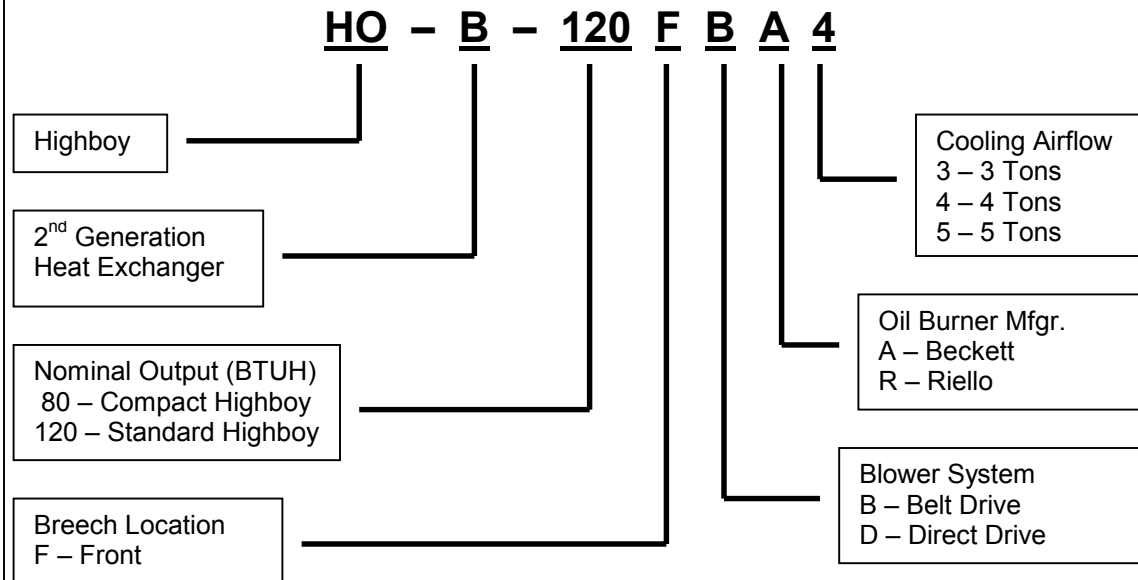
HO – B – 120 F B A 4

Highboy

2$^{nd}$ Generation Heat Exchanger

Nominal Output (BTUH)
80 – Compact Highboy
120 – Standard Highboy

Breech Location
F – Front

Cooling Airflow
3 – 3 Tons
4 – 4 Tons
5 – 5 Tons

Oil Burner Mfgr.
A – Beckett
R – Riello

Blower System
B – Belt Drive
D – Direct Drive